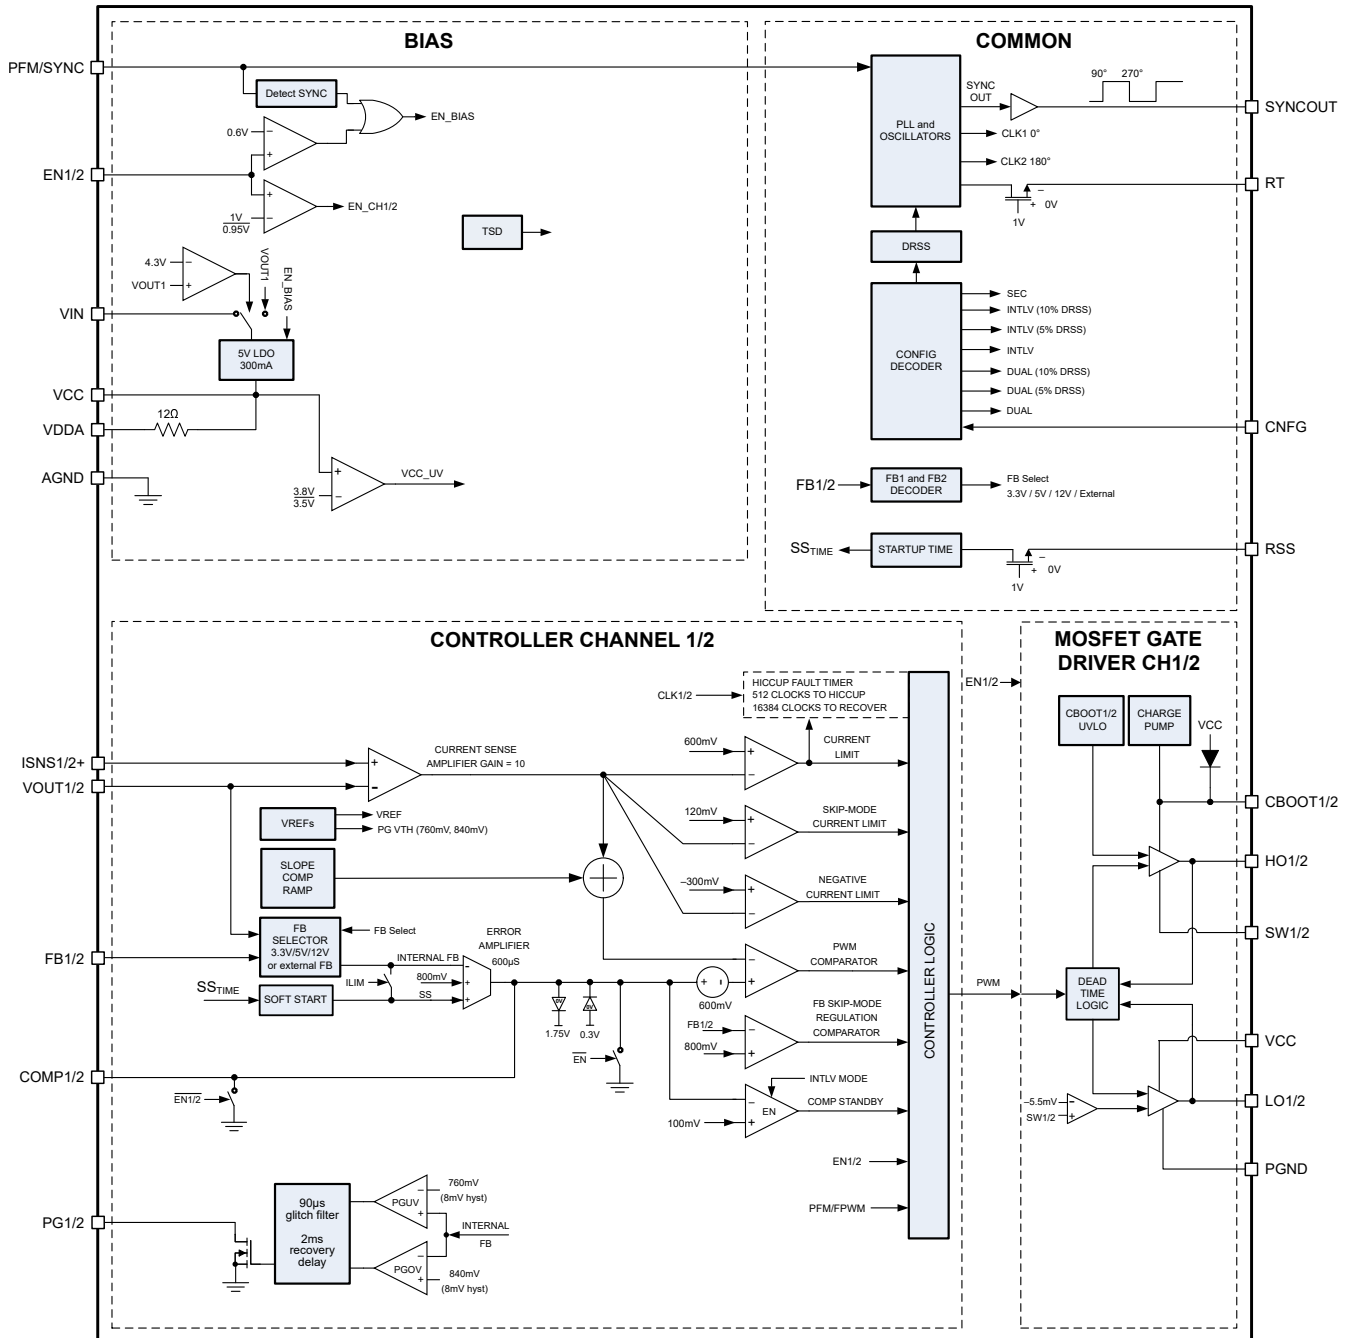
BIAS

COMMON

PFM/SYNC

Detect SYNC

EN_BIAS

0.6V

EN1/2

EN_CH1/2

$\frac{1V}{0.95V}$

TSD

4.3V

VOUT1

VOUT1

EN_BIAS

VIN

5V LDO
300mA

VCC

VDDA

12Ω

AGND

VCC_UV

$\frac{3.8V}{3.5V}$

PLL and
OSCILLATORS

SYNC
OUT

90° 270°

SYNCOUT

CLK1 0°

CLK2 180°

RT

0V

1V

DRSS

CONFIG
DECODER

SEC
INTLV (10% DRSS)
INTLV (5% DRSS)
INTLV
DUAL (10% DRSS)
DUAL (5% DRSS)
DUAL

CNFG

FB1/2

FB1 and FB2
DECODER

FB Select
3.3V / 5V / 12V / External

$SS_{TIME}$

STARTUP TIME

RSS

0V

1V

CONTROLLER CHANNEL 1/2

MOSFET GATE
DRIVER CH1/2

CLK1/2

HICCUP FAULT TIMER
512 CLOCKS TO HICCUP
16384 CLOCKS TO RECOVER

EN1/2

ISNS1/2+

VOUT1/2

CURRENT SENSE
AMPLIFIER GAIN = 10

600mV

CURRENT
LIMIT

VREFs

VREF
PG VTH (760mV, 840mV)

120mV

SKIP-MODE
CURRENT LIMIT

SLOPE
COMP
RAMP

–300mV

NEGATIVE
CURRENT LIMIT

FB1/2

FB
SELECTOR
3.3V/5V/12V
or external FB

FB Select

ERROR
AMPLIFIER
600µS

INTERNAL FB

800mV

ILIM

$SS_{TIME}$

SOFT START

SS

PWM
COMPARATOR

600mV

1.75V

0.3V

$\overline{EN}$

FB1/2

800mV

FB SKIP-MODE
REGULATION
COMPARATOR

CONTROLLER LOGIC

PWM

COMP1/2

$\overline{EN1/2}$

INTLV MODE

EN

COMP STANDBY

100mV

EN1/2

PFM/FPWM

CBOOT1/2
UVLO

CHARGE
PUMP

VCC

CBOOT1/2

HO1/2

SW1/2

DEAD
TIME
LOGIC

VCC

–5.5mV

SW1/2

LO1/2

PGND

PG1/2

90µs
glitch filter

2ms
recovery
delay

PGUV

760mV
(8mV hyst)

INTERNAL
FB

PGOV

840mV
(8mV hyst)